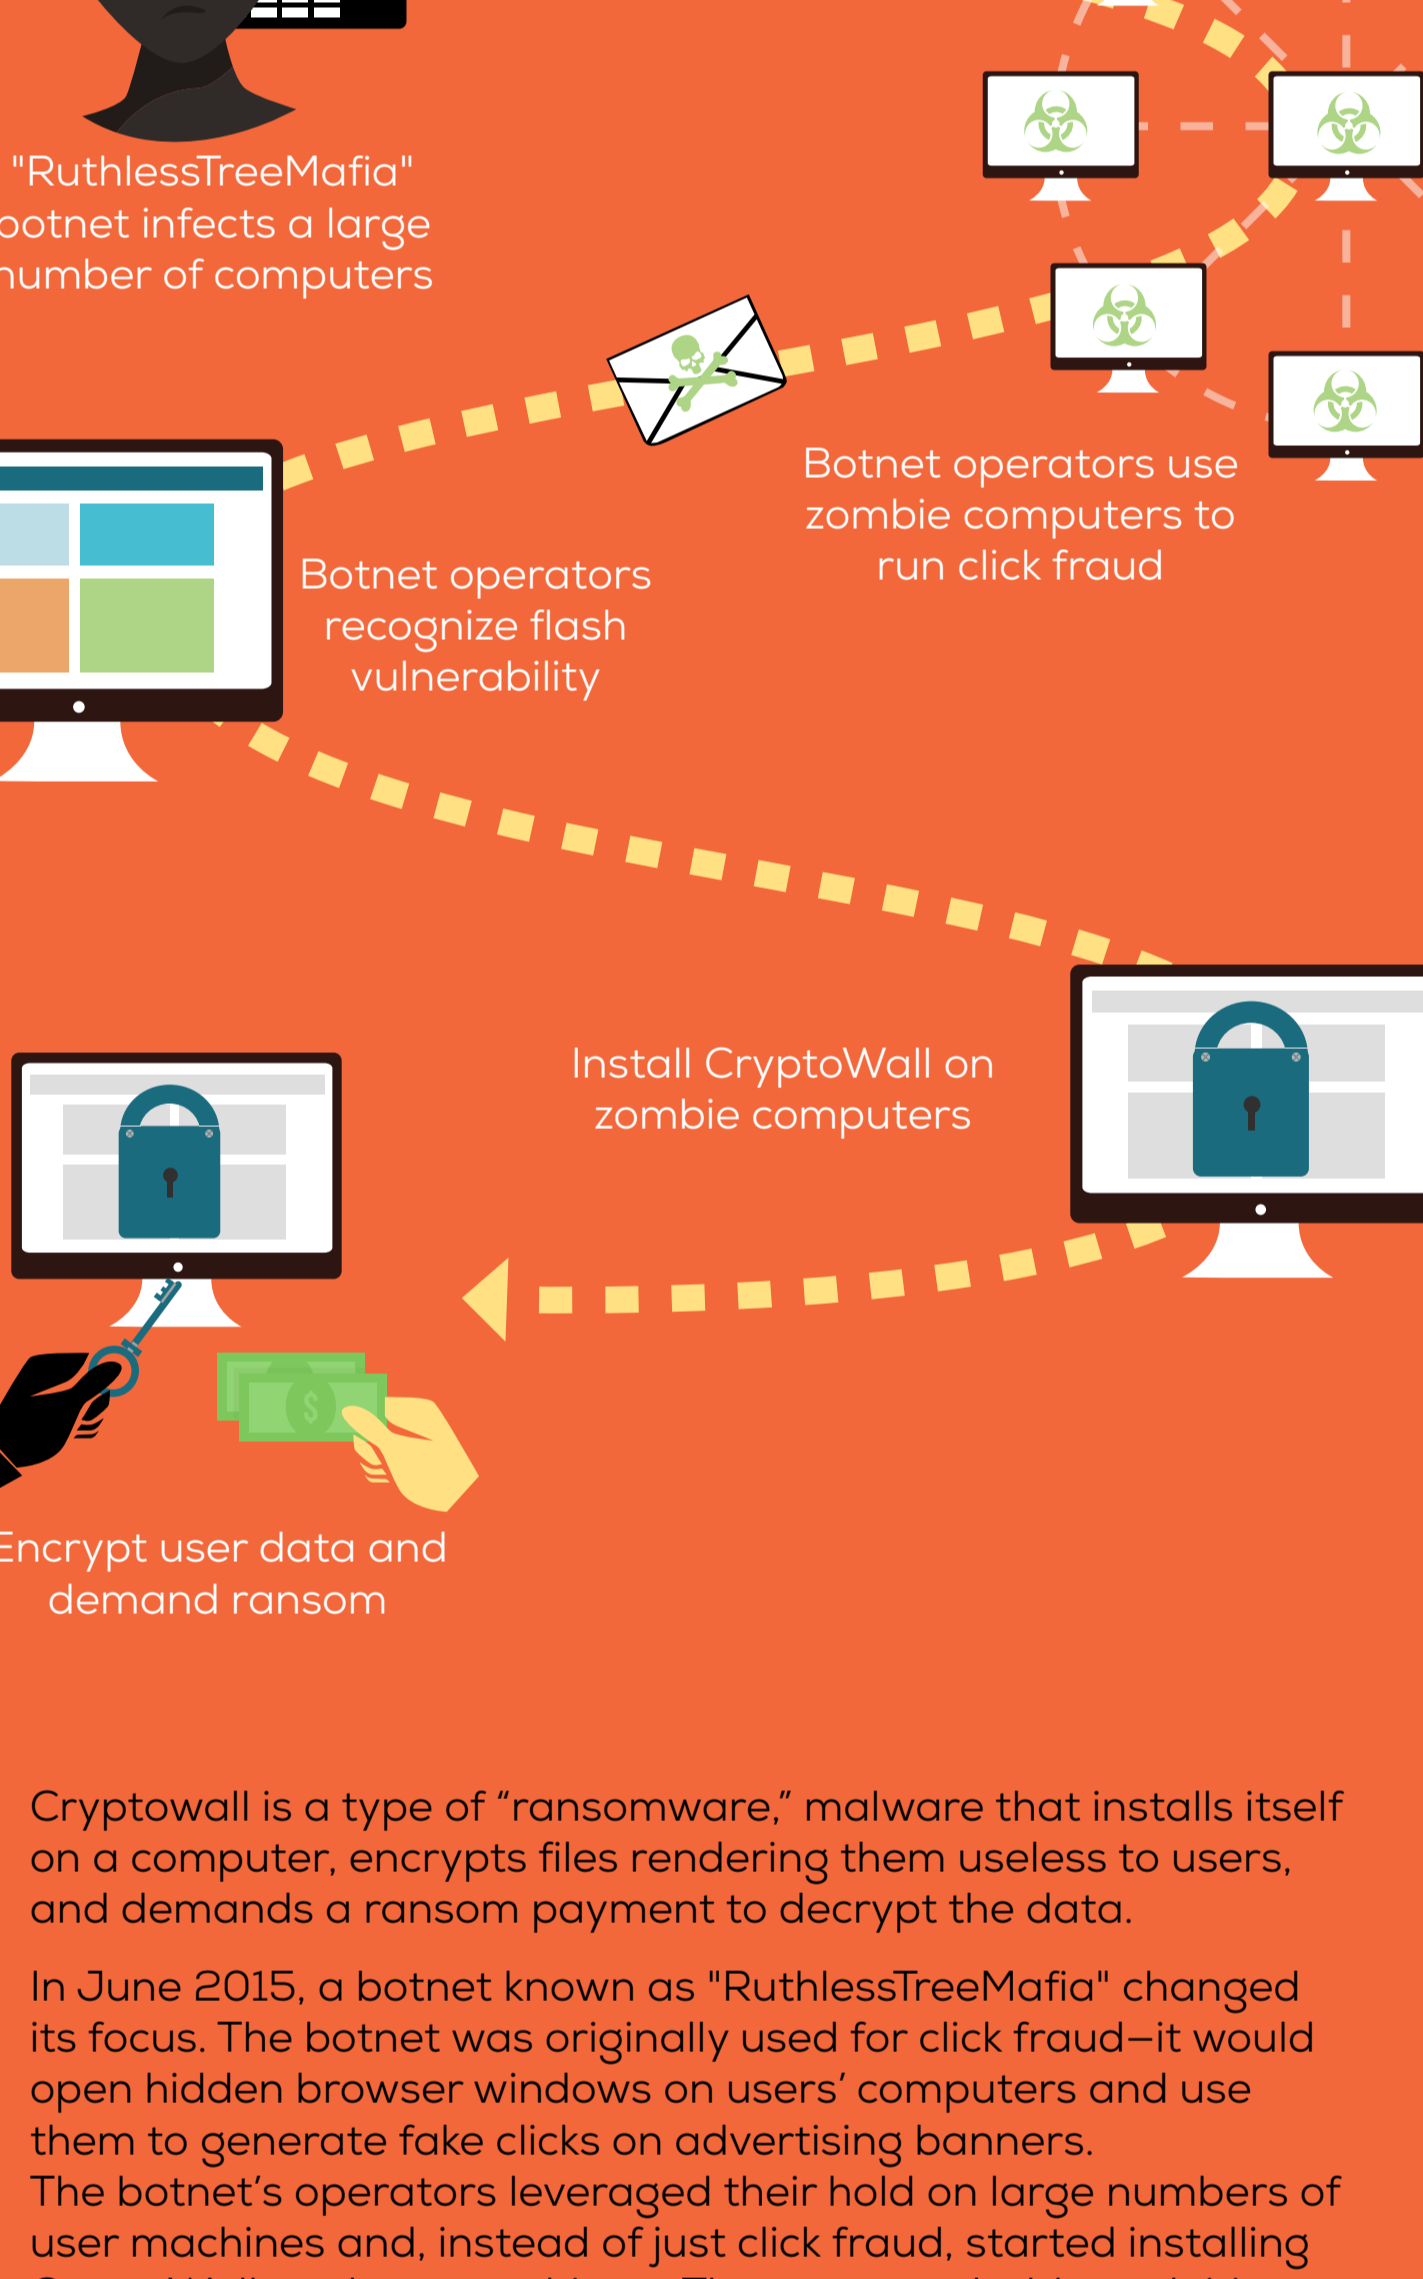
"RuthlessTreeMafia" ootnet infects a large number of computers

Botnet operators use zombie computers to run click fraud

Botnet operators recognize flash vulnerability

Install CryptoWall on zombie computers

$

Encrypt user data and demand ransom

Cryptowall is a type of “ransomware,” malware that installs itself on a computer, encrypts files rendering them useless to users, and demands a ransom payment to decrypt the data.

In June 2015, a botnet known as "RuthlessTreeMafia" changed its focus. The botnet was originally used for click fraud—it would open hidden browser windows on users’ computers and use them to generate fake clicks on advertising banners.
The botnet’s operators leveraged their hold on large numbers of user machines and, instead of just click fraud, started installing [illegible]